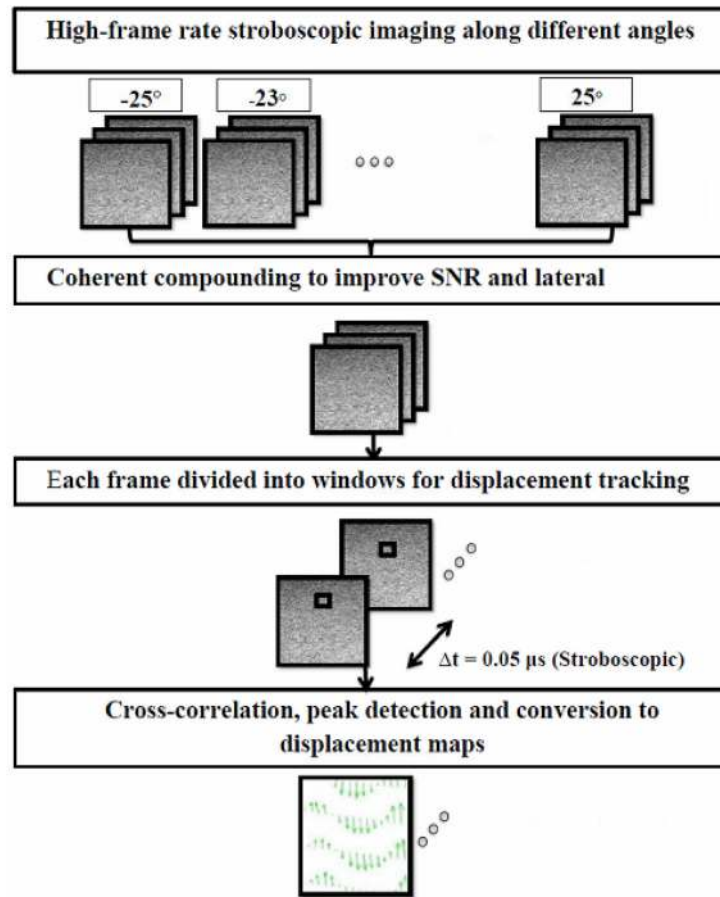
High-frame rate stroboscopic imaging along different angles

-25°

-23°

25°

Coherent compounding to improve SNR and lateral

Each frame divided into windows for displacement tracking

$\Delta t = 0.05$ μs (Stroboscopic)

Cross-correlation, peak detection and conversion to displacement maps